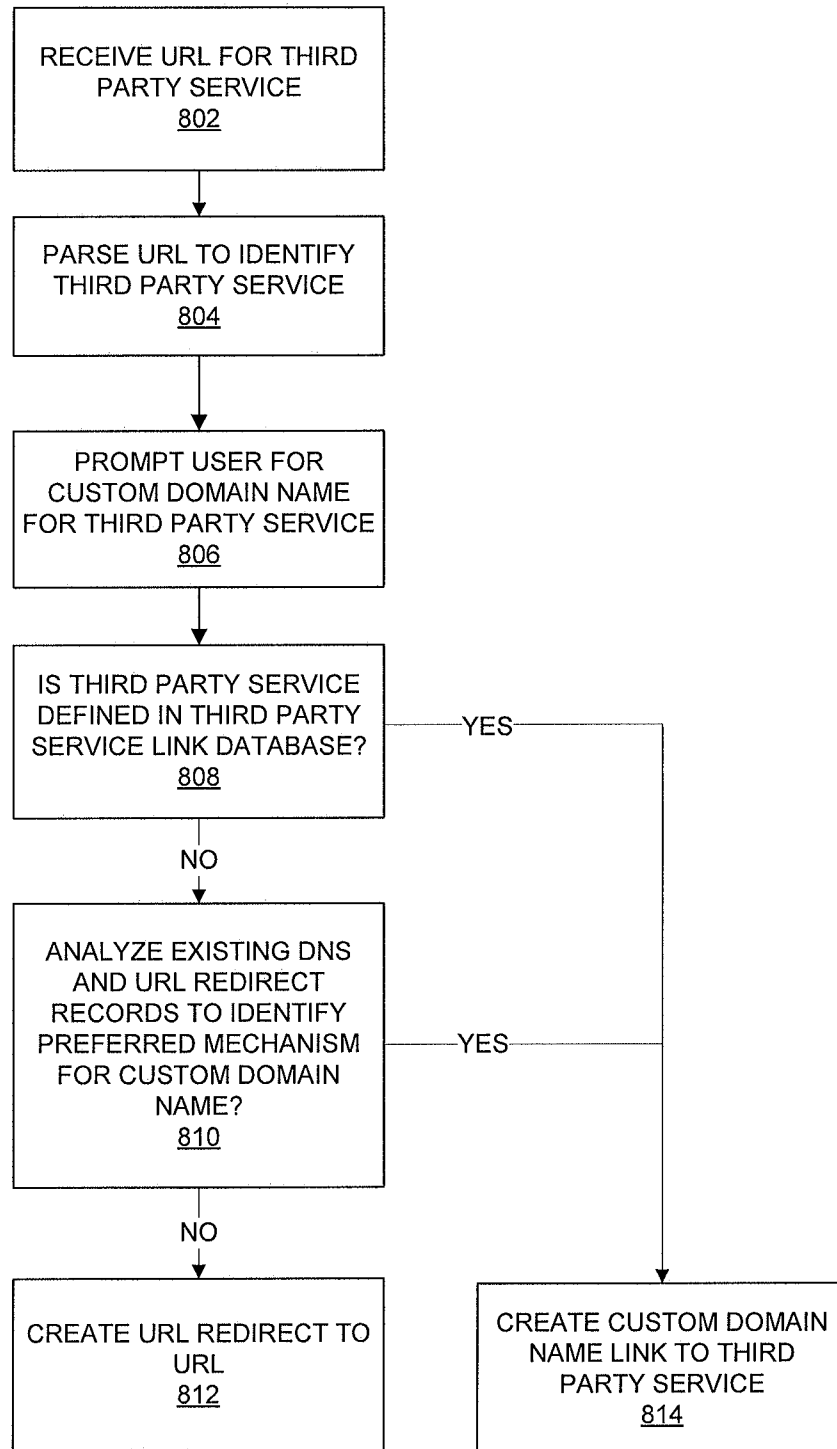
RECEIVE URL FOR THIRD PARTY SERVICE
802

PARSE URL TO IDENTIFY THIRD PARTY SERVICE
804

PROMPT USER FOR CUSTOM DOMAIN NAME FOR THIRD PARTY SERVICE
806

IS THIRD PARTY SERVICE DEFINED IN THIRD PARTY SERVICE LINK DATABASE?
808

YES

NO

ANALYZE EXISTING DNS AND URL REDIRECT RECORDS TO IDENTIFY PREFERRED MECHANISM FOR CUSTOM DOMAIN NAME?
810

YES

NO

CREATE URL REDIRECT TO URL
812

CREATE CUSTOM DOMAIN NAME LINK TO THIRD PARTY SERVICE
814